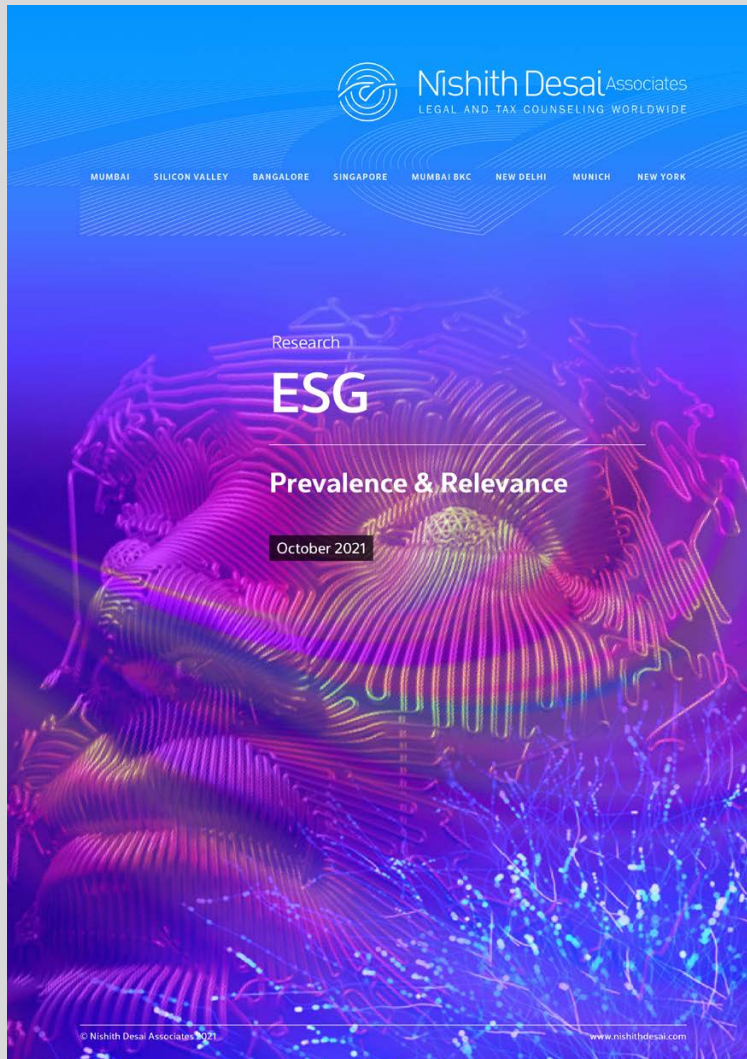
Nishith Desai Associates
LEGAL AND TAX COUNSELING WORLDWIDE

MUMBAI SILICON VALLEY BANGALORE SINGAPORE MUMBAI BKC NEW DELHI MUNICH NEW YORK

Research
ESG

Prevalence & Relevance

October 2021

© Nishith Desai Associates 2021

www.nishithdesai.com